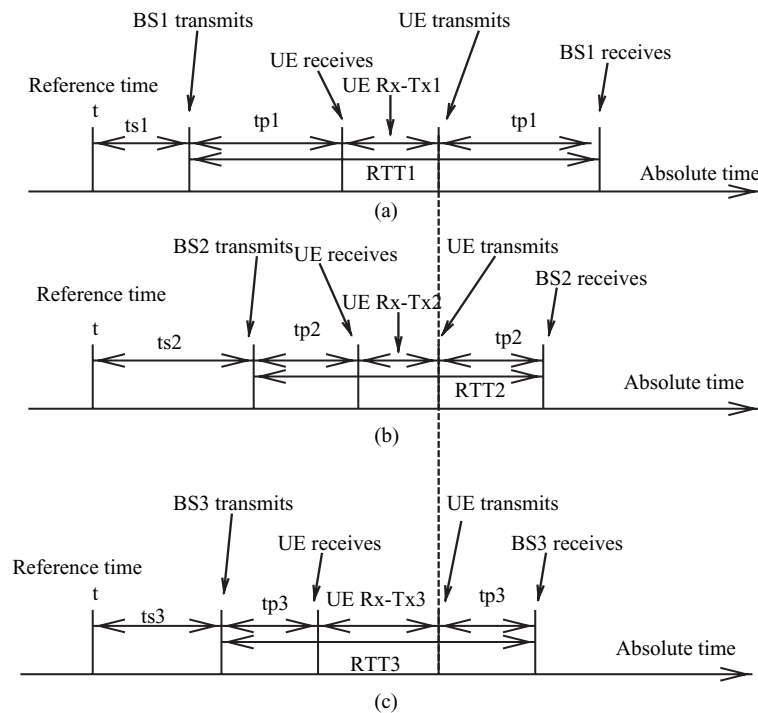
BS1 transmits
UE transmits
UE receives
BS1 receives
Reference time
UE Rx-Tx1
t
ts1
tp1
tp1
RTT1
Absolute time
(a)

BS2 transmits
UE receives
UE transmits
BS2 receives
Reference time
UE Rx-Tx2
t
ts2
tp2
tp2
RTT2
Absolute time
(b)

BS3 transmits
UE transmits
UE receives
BS3 receives
Reference time
t
ts3
tp3
UE Rx-Tx3
tp3
RTT3
Absolute time
(c)